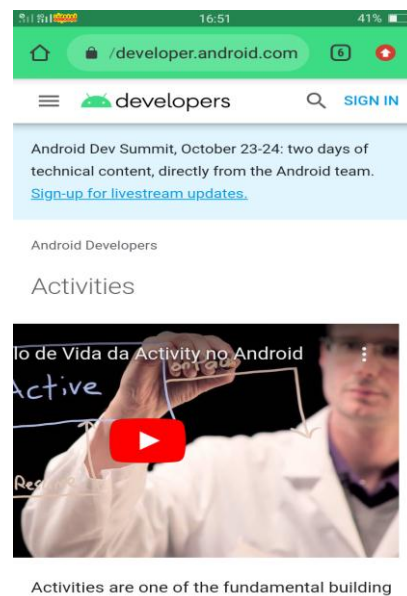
16:51 41%

/developer.android.com 6

developers SIGN IN

Android Dev Summit, October 23-24: two days of technical content, directly from the Android team. Sign-up for livestream updates.

Android Developers

Activities

lo de Vida da Activity no Android

Active

Activities are one of the fundamental building